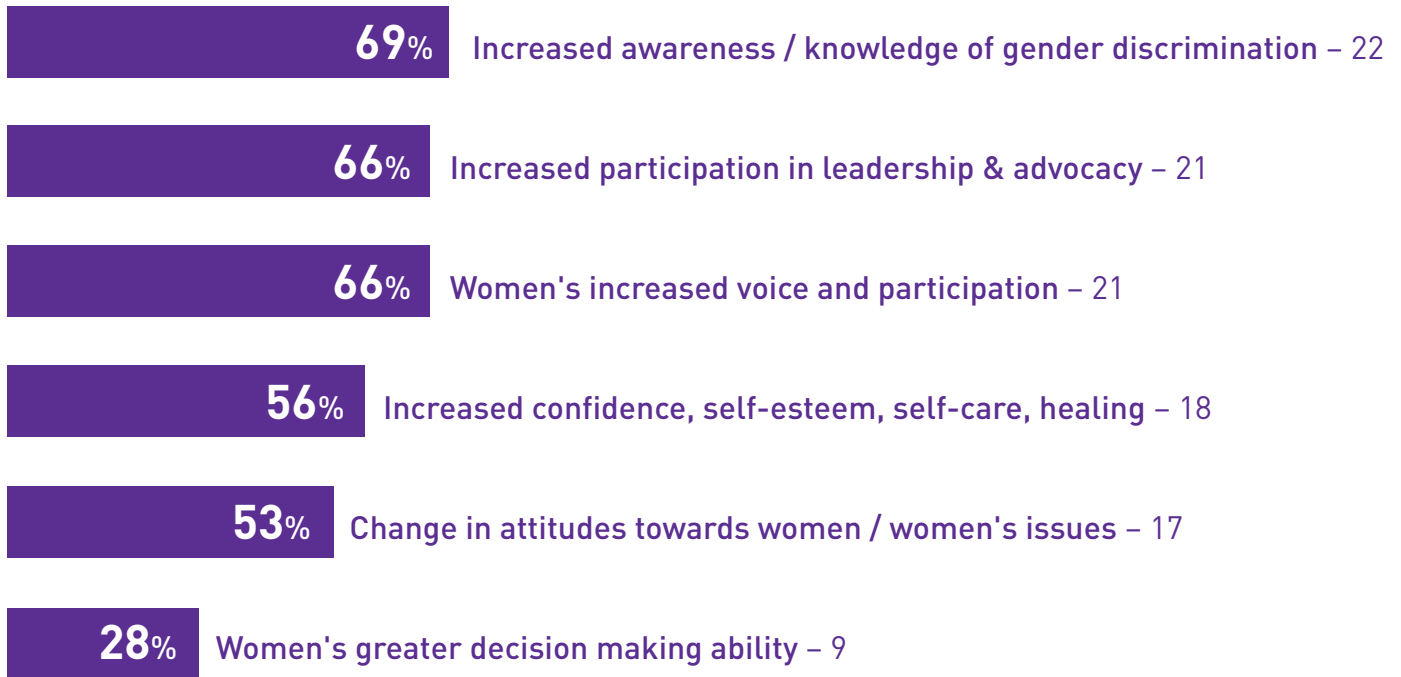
69% Increased awareness / knowledge of gender discrimination – 22

66% Increased participation in leadership & advocacy – 21

66% Women's increased voice and participation – 21

56% Increased confidence, self-esteem, self-care, healing – 18

53% Change in attitudes towards women / women's issues – 17

28% Women's greater decision making ability – 9